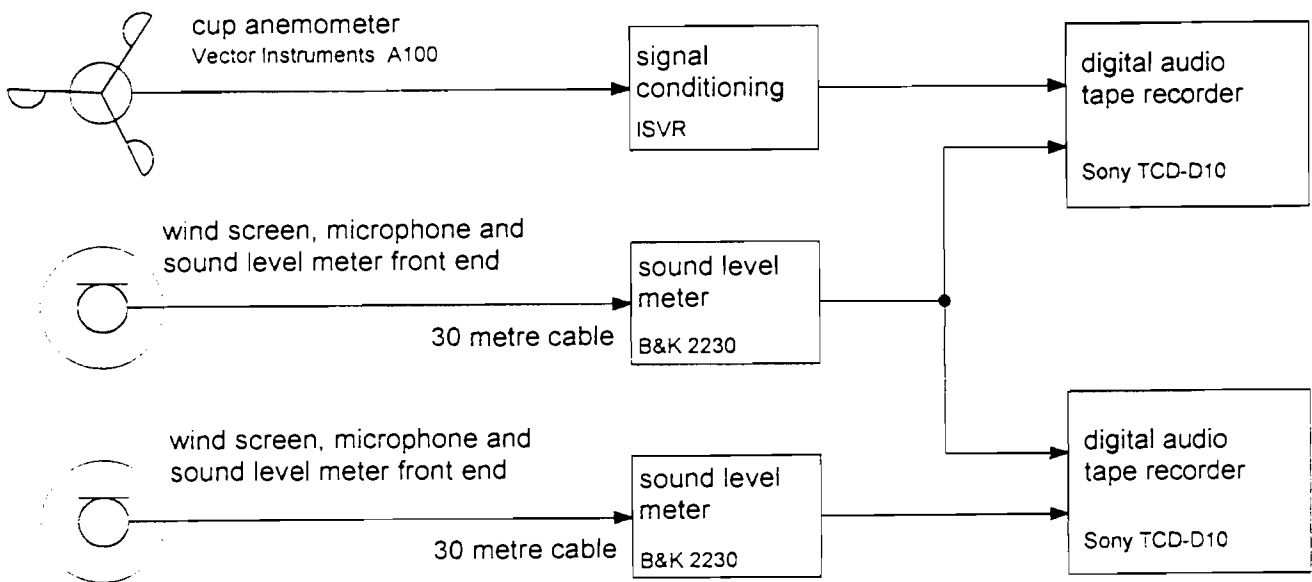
cup anemometer
Vector Instruments A100

signal conditioning
ISVR

digital audio tape recorder
Sony TCD-D10

wind screen, microphone and sound level meter front end

sound level meter
B&K 2230

30 metre cable

wind screen, microphone and sound level meter front end

sound level meter
B&K 2230

30 metre cable

digital audio tape recorder
Sony TCD-D10